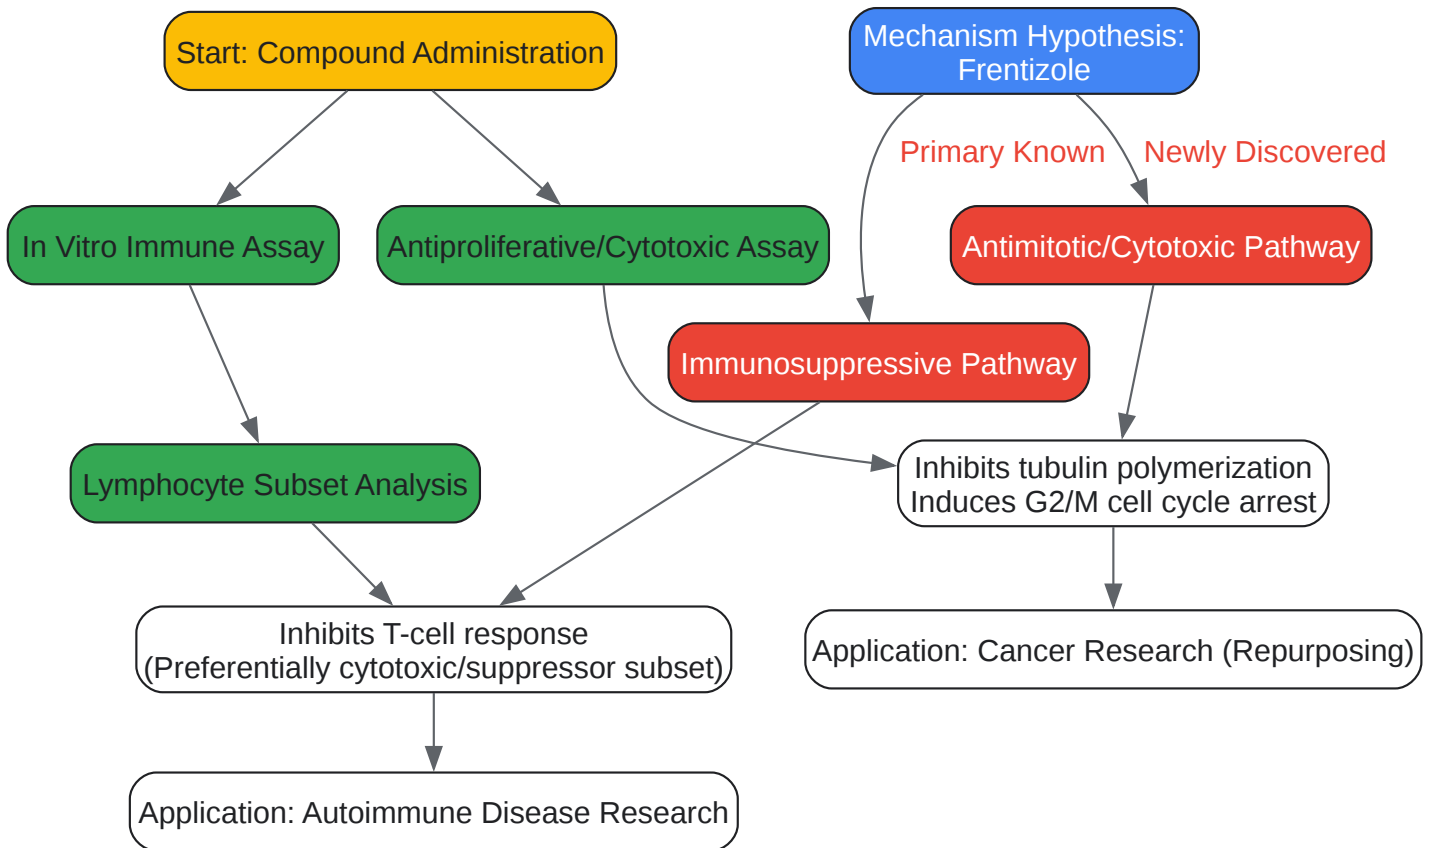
Start: Compound Administration

Mechanism Hypothesis: Frentizole

Primary Known

Newly Discovered

In Vitro Immune Assay

Antiproliferative/Cytotoxic Assay

Antimitotic/Cytotoxic Pathway

Immunosuppressive Pathway

Lymphocyte Subset Analysis

Inhibits tubulin polymerization
Induces G2/M cell cycle arrest

Inhibits T-cell response
(Preferentially cytotoxic/suppressor subset)

Application: Cancer Research (Repurposing)

Application: Autoimmune Disease Research